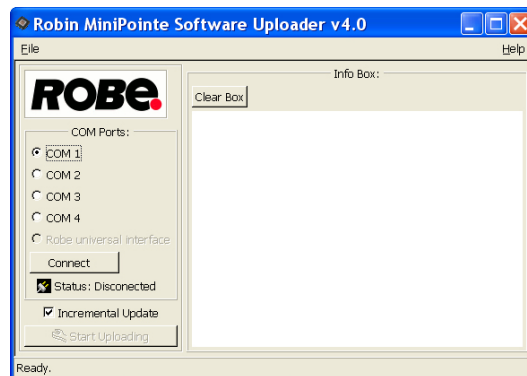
Robin MiniPointe Software Uploader v4.0

File

Help

ROBe

COM Ports:

COM 1

COM 2

COM 3

COM 4

Robe universal interface

Connect

Status: Disconected

Incremental Update

Start Uploading

Info Box:

Clear Box

Ready.